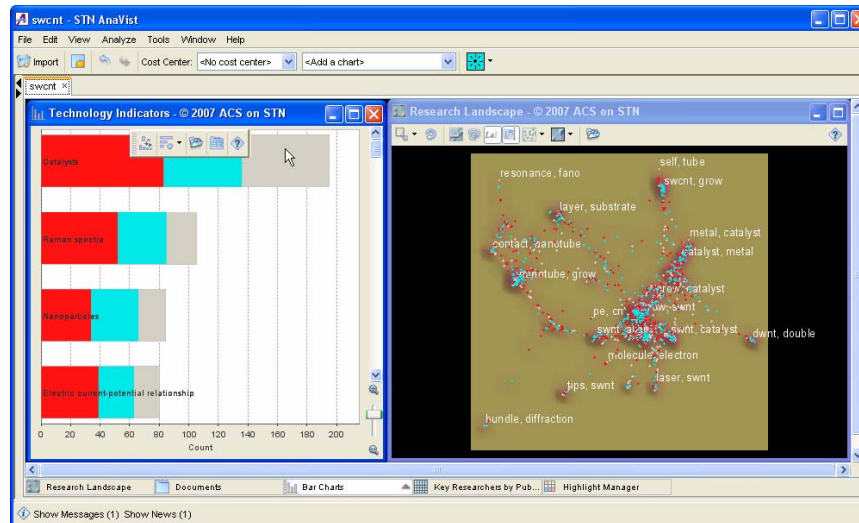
swcnt - STN AnaVist

File Edit View Analyze Tools Window Help

Import Cost Center: <No cost center> <Add a chart>

swcnt ×

Technology Indicators - © 2007 ACS on STN

Catalysts

Raman spectra

Nanoparticles

Electric current-potential relationship

0 20 40 60 80 100 120 140 160 180 200

Count

Research Landscape - © 2007 ACS on STN

resonance, fano

self, tube

swcnt, grow

layer, substrate

metal, catalyst

contact, nanotube

catalyst, metal

nanotube, grow

grow, catalyst

pe, cn

swnt, swnt

swnt, catalyst

dwnt, double

molecule, electron

laser, swnt

tips, swnt

bundle, diffraction

Research Landscape Documents Bar Charts Key Researchers by Pub... Highlight Manager

Show Messages (1) Show News (1)